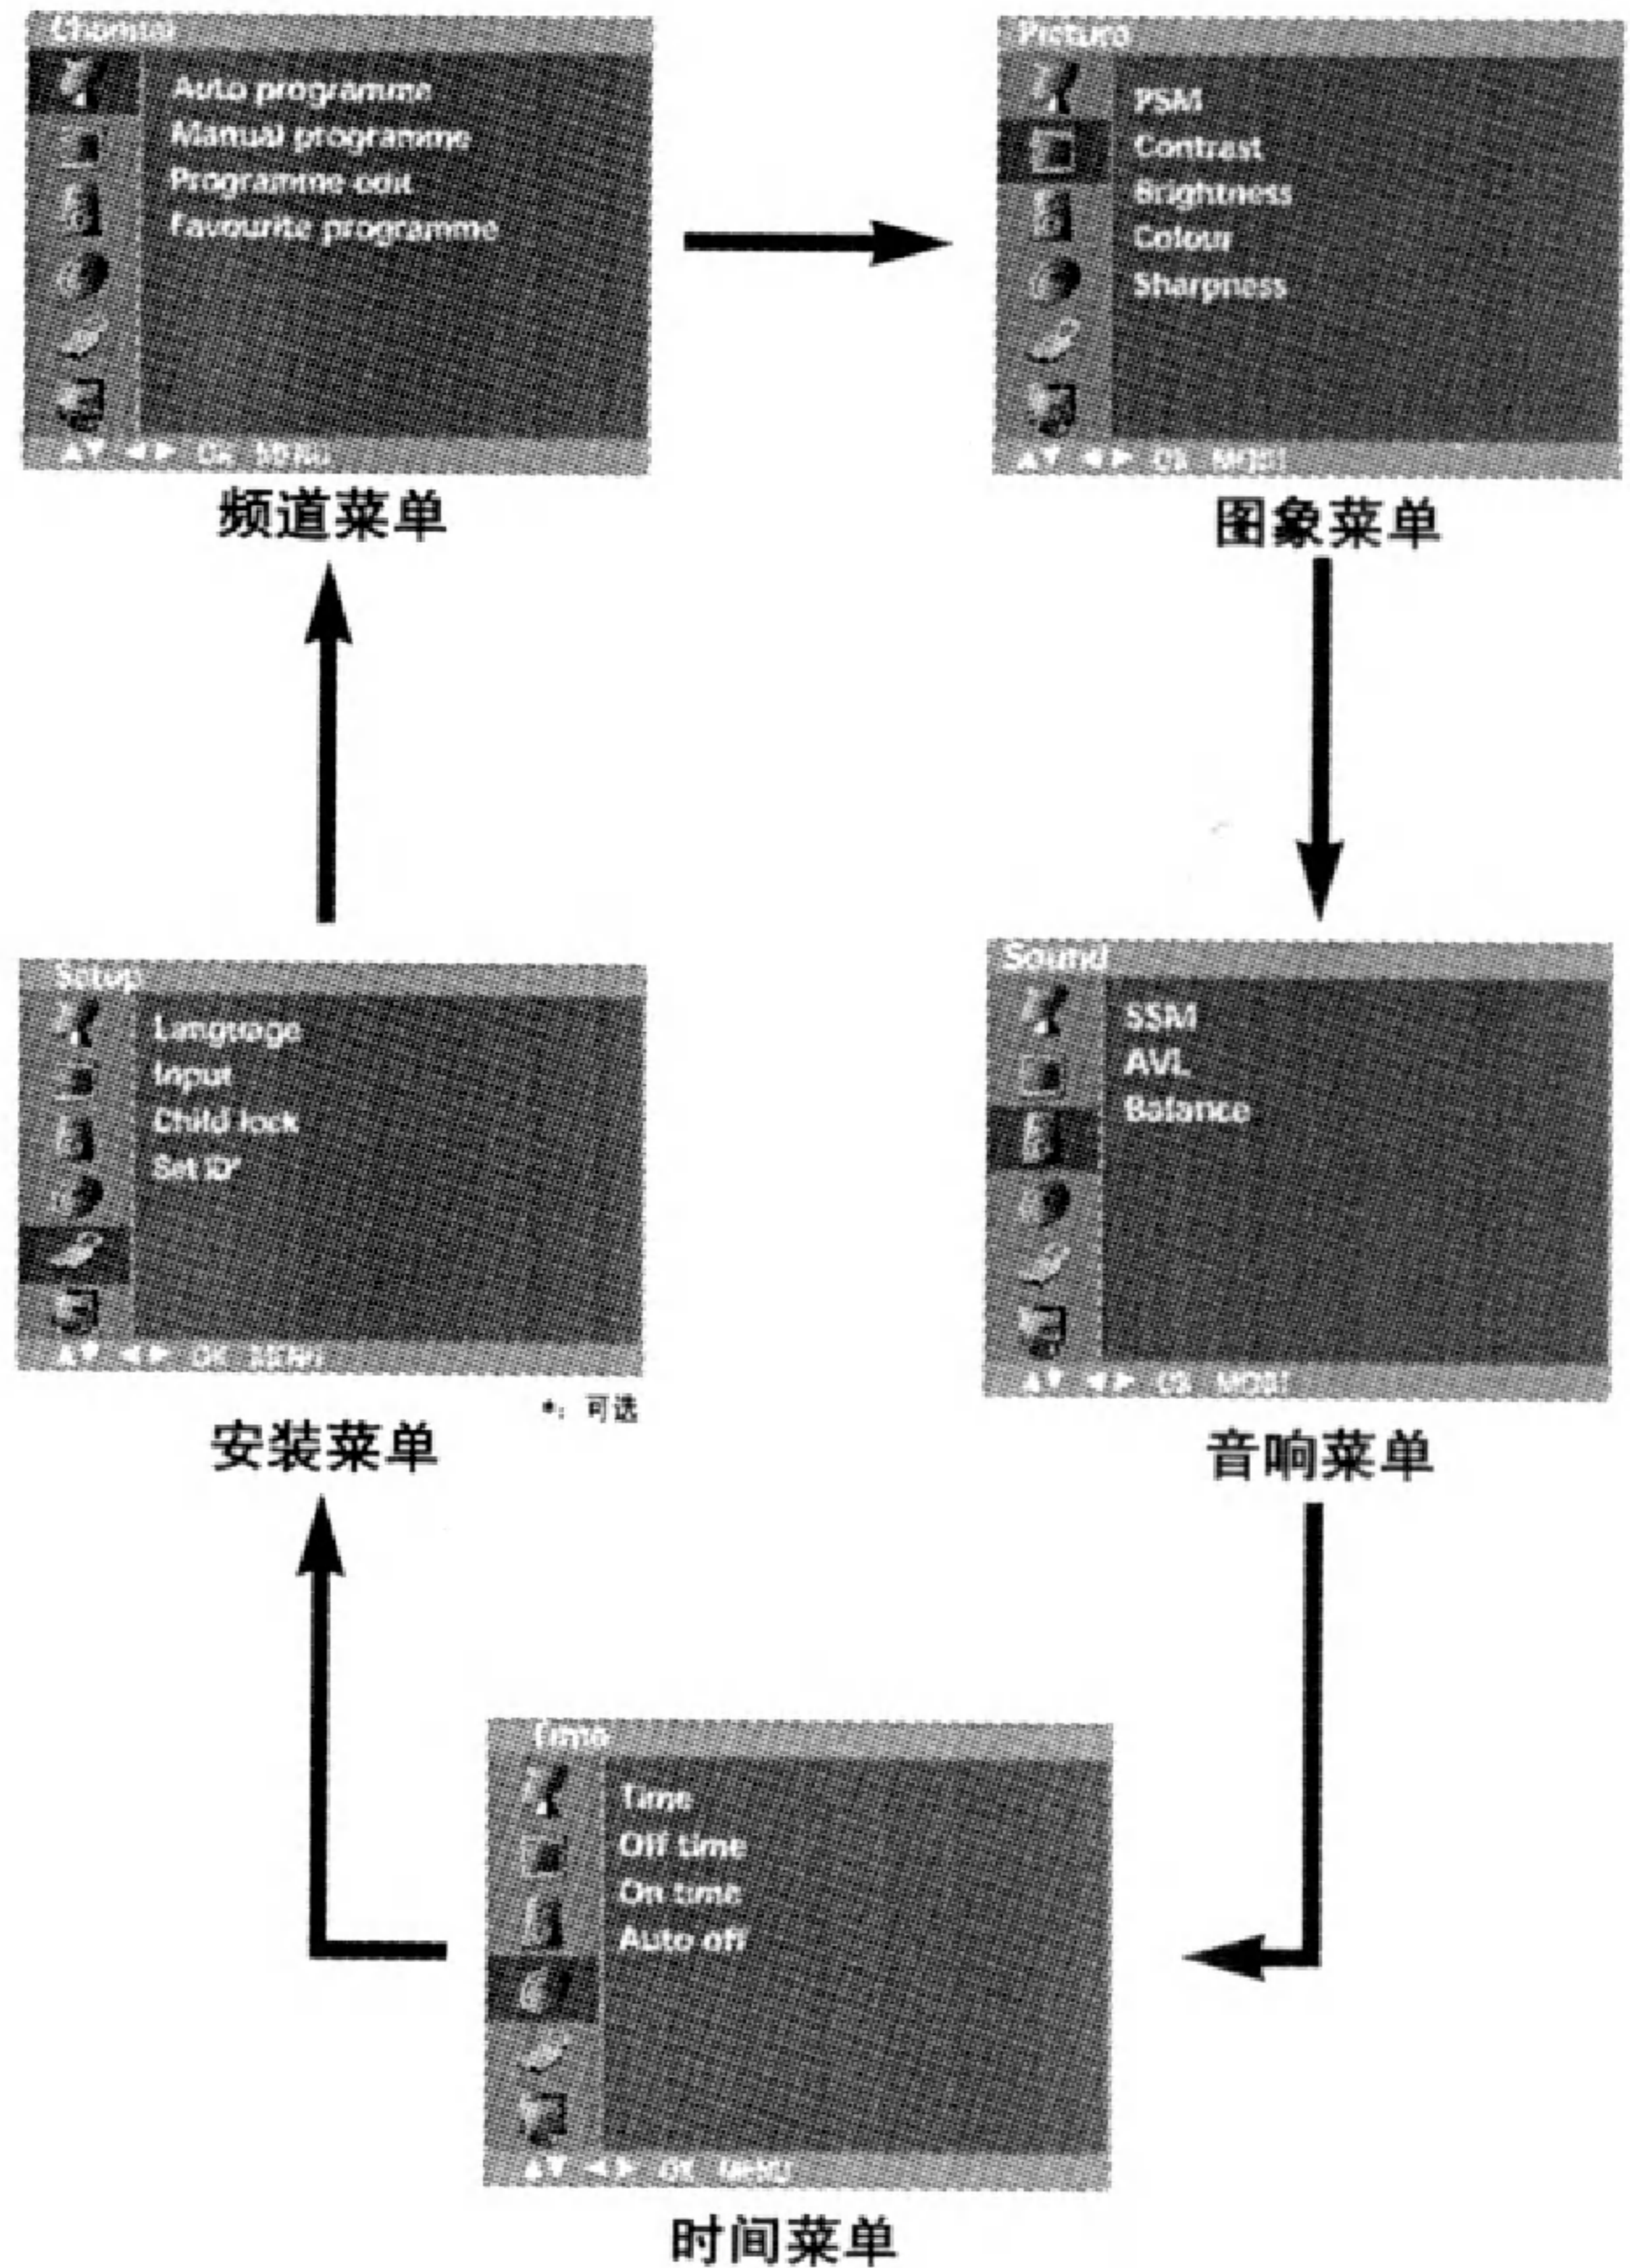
Channel
Auto programme
Manual programme
Programme edit
Favourite programme
▲▼ ◄► OK MENU

频道菜单

Picture
PSM
Contrast
Brightness
Colour
Sharpness
▲▼ ◄► OK MENU

图象菜单

Setup
Language
Input
Child lock
Set ID*
▲▼ ◄► OK MENU

*：可选

安装菜单

Sound
SSM
AVL
Balance
▲▼ ◄► OK MENU

音响菜单

Time
Time
Off time
On time
Auto off
▲▼ ◄► OK MENU

时间菜单